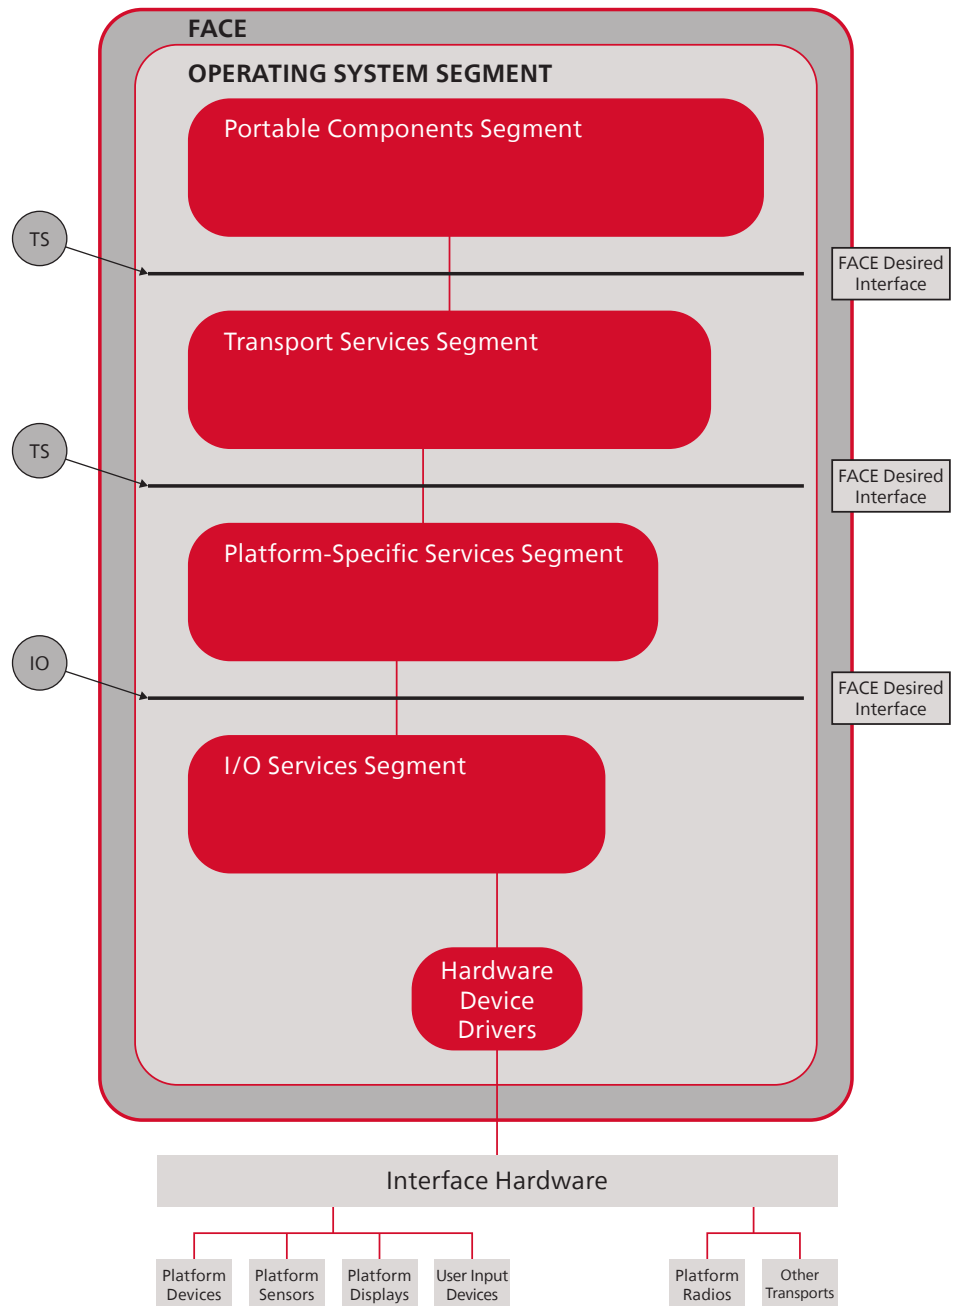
FACE

OPERATING SYSTEM SEGMENT

Portable Components Segment

TS

FACE Desired Interface

Transport Services Segment

TS

FACE Desired Interface

Platform-Specific Services Segment

IO

FACE Desired Interface

I/O Services Segment

Hardware Device Drivers

Interface Hardware

Platform Devices

Platform Sensors

Platform Displays

User Input Devices

Platform Radios

Other Transports